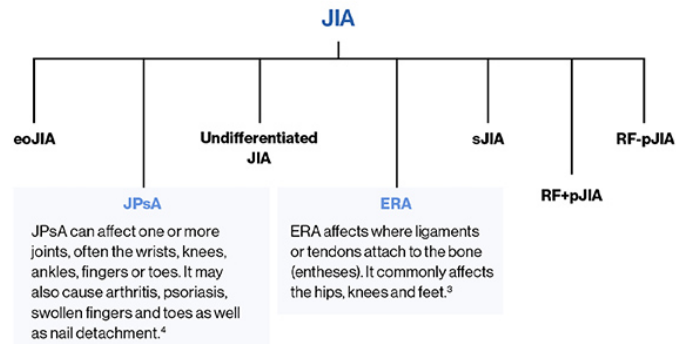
JIA

eoJIA

Undifferentiated JIA

sJIA

RF-pJIA

RF+pJIA

JPsA

JPsA can affect one or more joints, often the wrists, knees, ankles, fingers or toes. It may also cause arthritis, psoriasis, swollen fingers and toes as well as nail detachment.$^4$

ERA

ERA affects where ligaments or tendons attach to the bone (entheses). It commonly affects the hips, knees and feet.$^3$